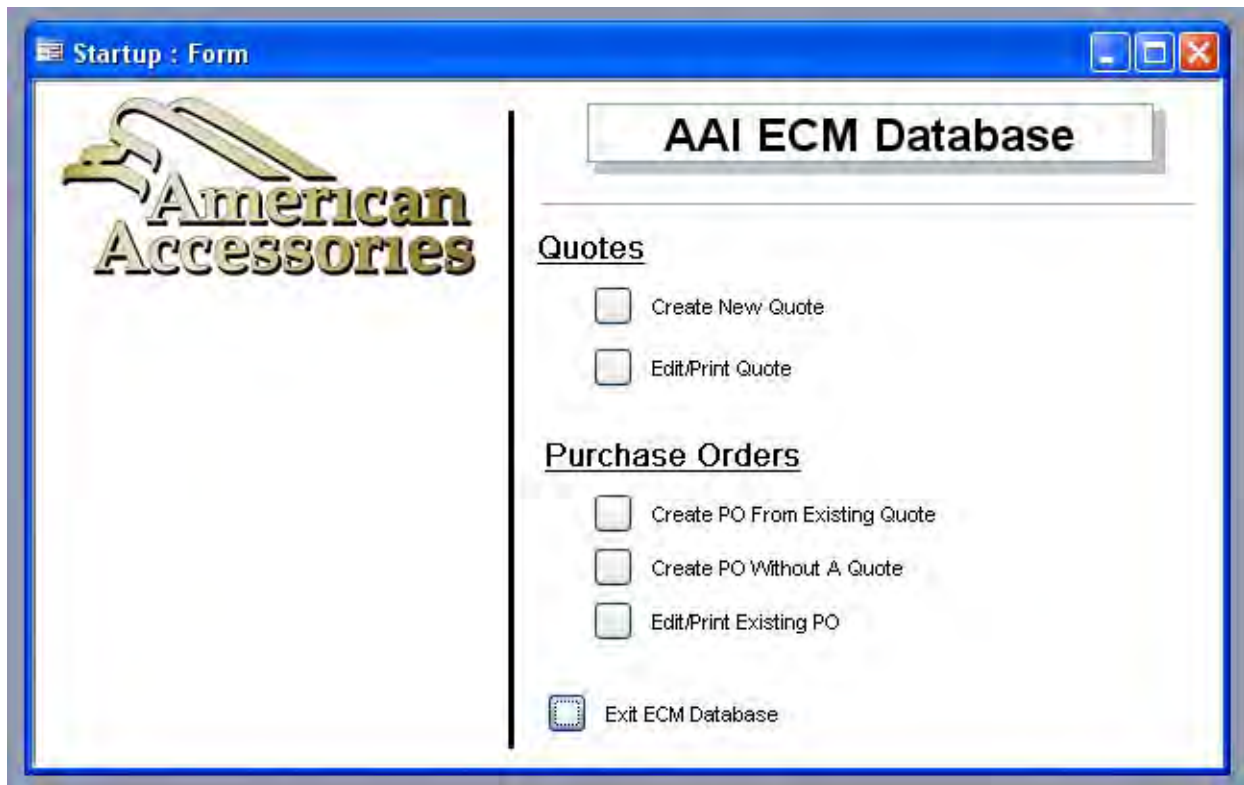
Startup : Form

American Accessories

AAI ECM Database

Quotes

Create New Quote

Edit/Print Quote

Purchase Orders

Create PO From Existing Quote

Create PO Without A Quote

Edit/Print Existing PO

Exit ECM Database